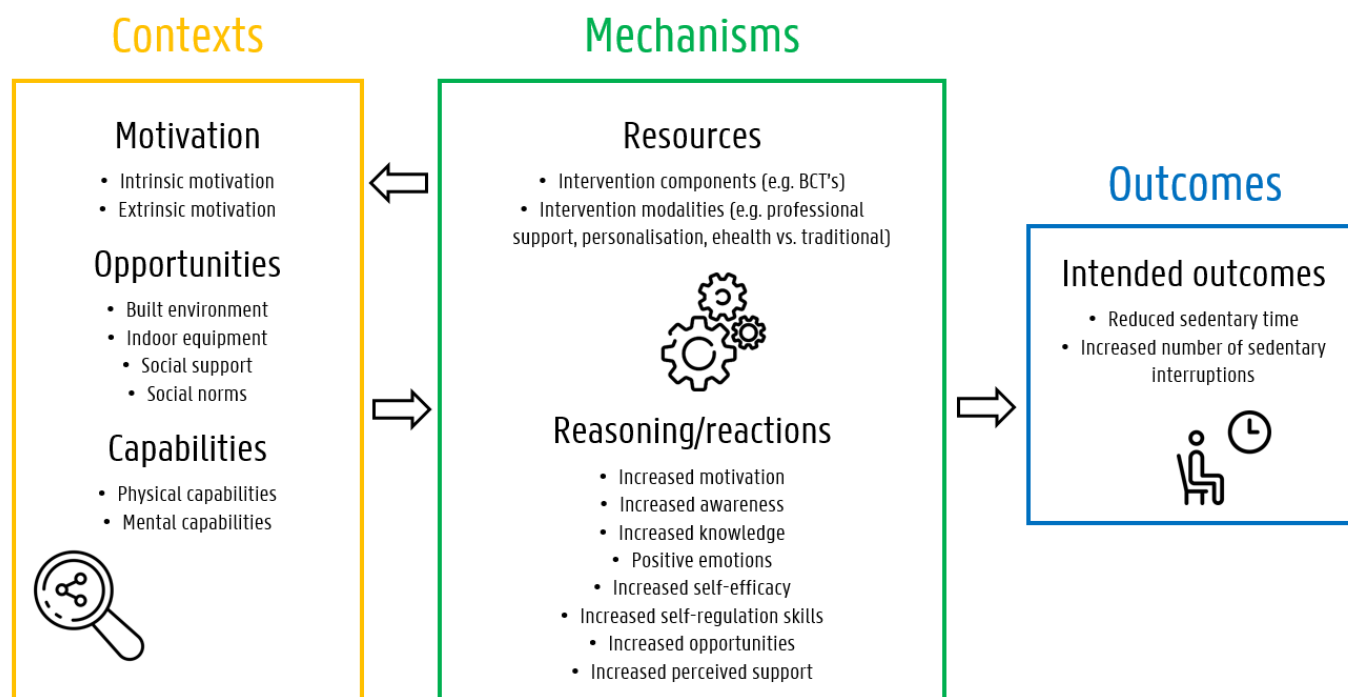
Contexts

Motivation

• Intrinsic motivation
• Extrinsic motivation

Opportunities

• Built environment
• Indoor equipment
• Social support
• Social norms

Capabilities

• Physical capabilities
• Mental capabilities

Mechanisms

Resources

• Intervention components (e.g. BCT's)
• Intervention modalities (e.g. professional support, personalisation, ehealth vs. traditional)

Reasoning/reactions

• Increased motivation
• Increased awareness
• Increased knowledge
• Positive emotions
• Increased self-efficacy
• Increased self-regulation skills
• Increased opportunities
• Increased perceived support

Outcomes

Intended outcomes

• Reduced sedentary time
• Increased number of sedentary interruptions